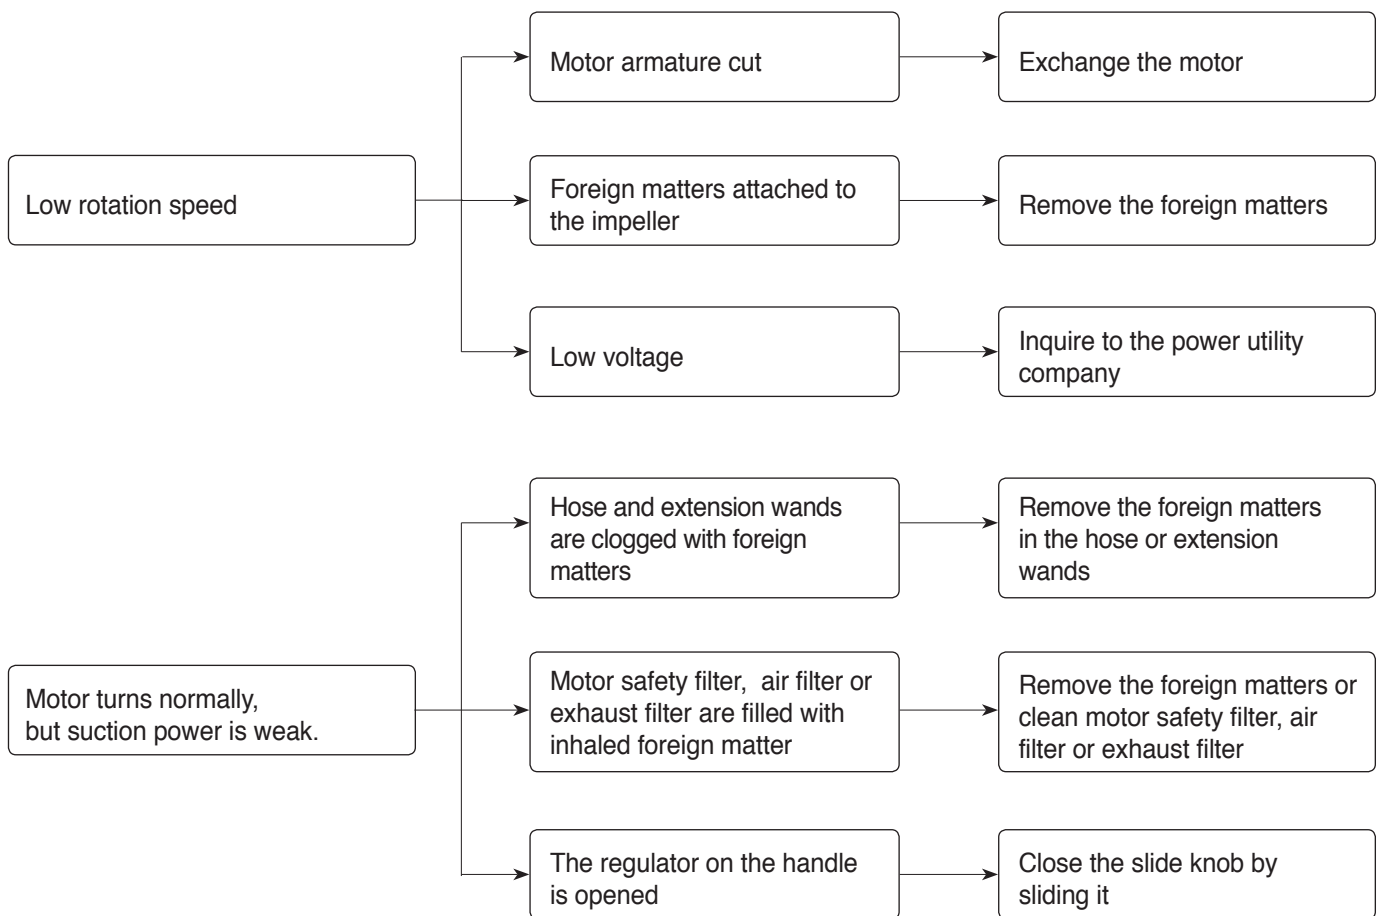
Low rotation speed

Motor armature cut

Exchange the motor

Foreign matters attached to the impeller

Remove the foreign matters

Low voltage

Inquire to the power utility company

Motor turns normally, but suction power is weak.

Hose and extension wands are clogged with foreign matters

Remove the foreign matters in the hose or extension wands

Motor safety filter, air filter or exhaust filter are filled with inhaled foreign matter

Remove the foreign matters or clean motor safety filter, air filter or exhaust filter

The regulator on the handle is opened

Close the slide knob by sliding it